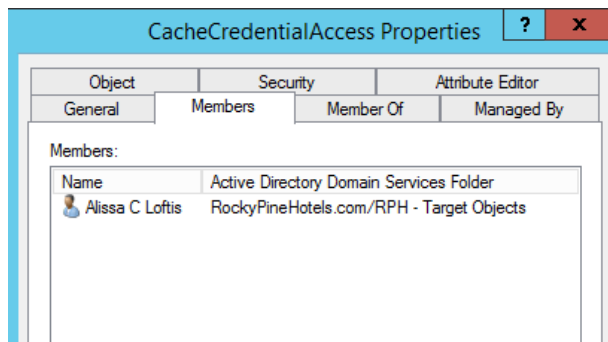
CacheCredentialAccess Properties

?

X

Object

Security

Attribute Editor

General

Members

Member Of

Managed By

Members:

| Name | Active Directory Domain Services Folder |
|---|---|
| Alissa C Loftis | RockyPineHotels.com/RPH - Target Objects |